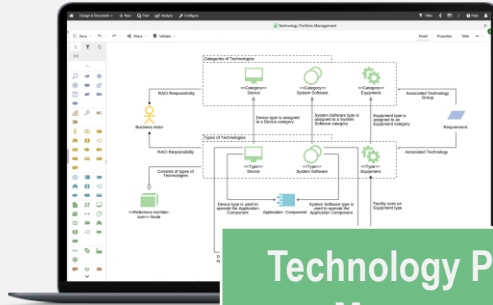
Design & Document • Run Pick Analyze Configure

Technology Portfolio Management

Filter Help

Save Share Validate

Model Properties Table

Categories of Technologies

<<Category>> Device

<<Category>> System Software

<<Category>> Equipment

RACI Responsibility

Associated Technology Group

Business Actor

Device type is assigned to a Device category

System Software type is assigned to a System Software category

Equipment type is assigned to an Equipment category

Requirement

Types of Technologies

RACI Responsibility

Associated Technology

Consists of types of Technologies

<<Type>> Device

<<Type>> System Software

<<Type>> Equipment

<<Reference Architecture>> Node

Device type is used to operate the Application Component

System Software type is used to operate the Application Component

Facility uses an Equipment type

Application Component

Technology P

M